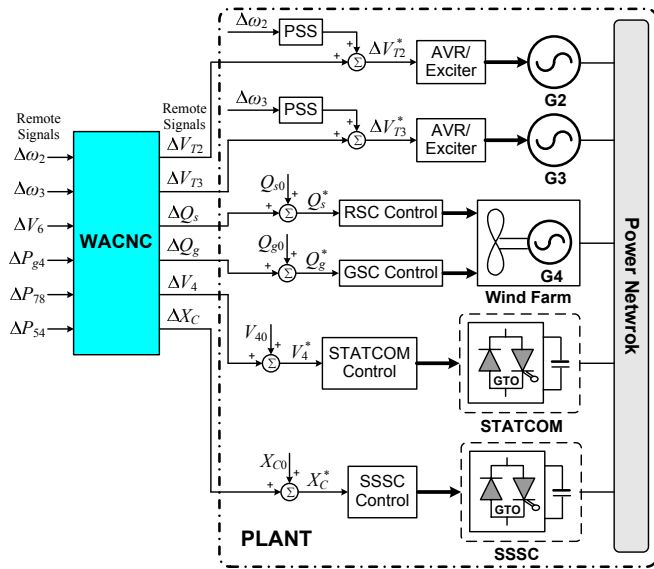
Remote Signals

$\Delta\omega_2$

$\Delta\omega_3$

$\Delta V_6$

$\Delta P_{g4}$

$\Delta P_{78}$

$\Delta P_{54}$

WACNC

Remote Signals

$\Delta V_{T2}$

$\Delta V_{T3}$

$\Delta Q_s$

$\Delta Q_g$

$\Delta V_4$

$\Delta X_C$

$\Delta\omega_2$ PSS + + $\Sigma$ $\Delta V_{T2}^*$ AVR/ Exciter G2

$\Delta\omega_3$ PSS + + $\Sigma$ $\Delta V_{T3}^*$ AVR/ Exciter G3

$Q_{s0}$ + + $\Sigma$ $Q_s^*$ RSC Control

$Q_{g0}$ + + $\Sigma$ $Q_g^*$ GSC Control

G4

Wind Farm

$V_{40}$ + + $\Sigma$ $V_4^*$ STATCOM Control

GTO

STATCOM

$X_{C0}$ + + $\Sigma$ $X_C^*$ SSSC Control

GTO

SSSC

PLANT

Power Netwrok